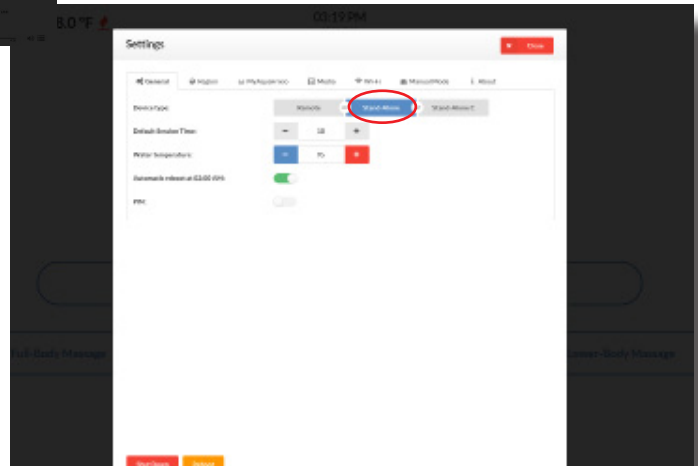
8.0 °F

03:19 PM

Settings

Close

General
Master
MyAquamed
Media
Wi-Fi
ManualMode
About

Device type:
Remote
Stand-Alone
Stand-Alone 2

Default Session Time:
−
18
+

Water Temperature:
−
95
+

Automatic reboot at 03:00 AM:

PIN:

Full-Body Massage

Lower-Body Massage

Shut Down

Reboot